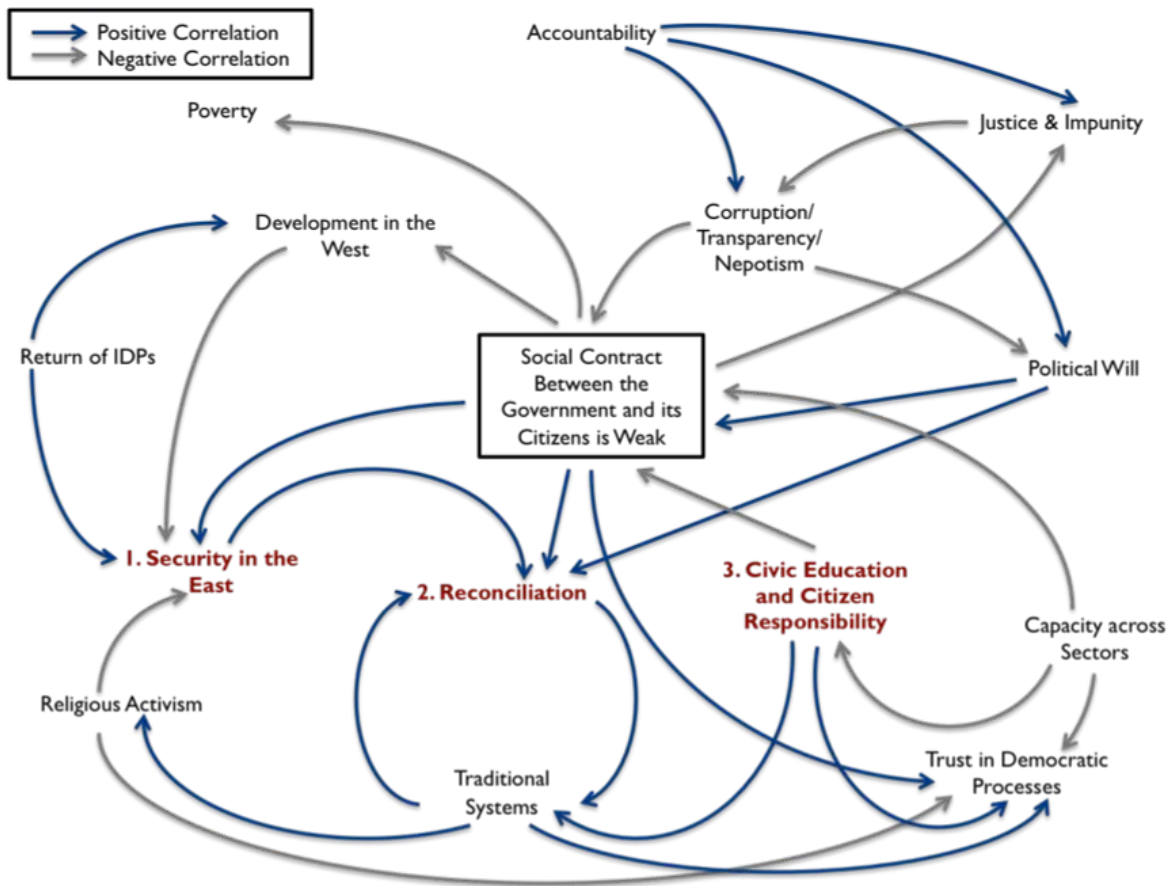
Positive Correlation
Negative Correlation

Accountability

Poverty

Justice & Impunity

Development in the West

Corruption/ Transparency/ Nepotism

Return of IDPs

Social Contract Between the Government and its Citizens is Weak

Political Will

1. Security in the East

2. Reconciliation

3. Civic Education and Citizen Responsibility

Capacity across Sectors

Religious Activism

Traditional Systems

Trust in Democratic Processes